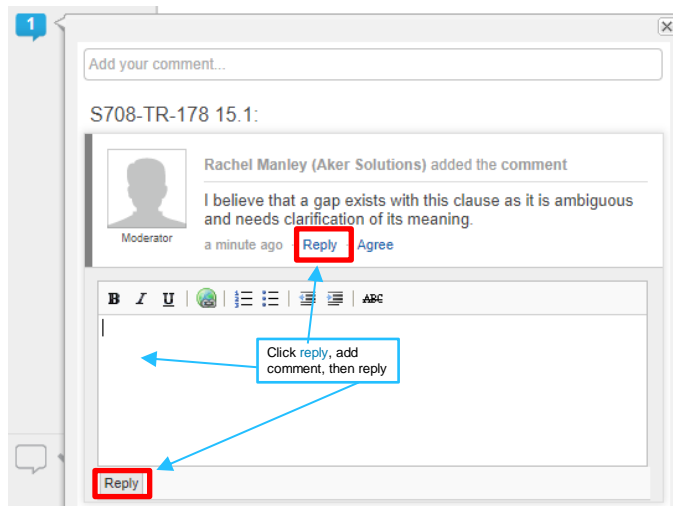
1

Add your comment...

S708-TR-178 15.1:

Rachel Manley (Aker Solutions) added the comment

I believe that a gap exists with this clause as it is ambiguous and needs clarification of its meaning.

Moderator

a minute ago · Reply · Agree

B I U ABC

Click reply, add comment, then reply

Reply